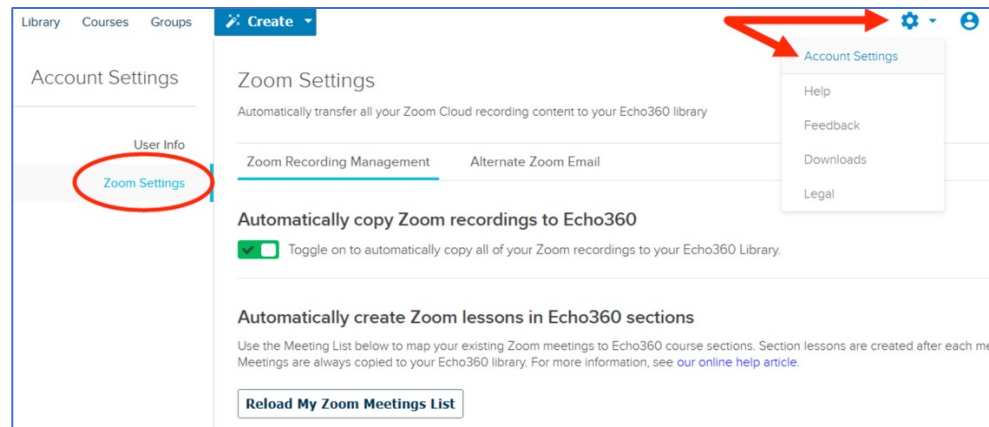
Library Courses Groups Create

Account Settings
Help
Feedback
Downloads
Legal

Account Settings

User Info
Zoom Settings

Zoom Settings

Automatically transfer all your Zoom Cloud recording content to your Echo360 library

Zoom Recording Management Alternate Zoom Email

Automatically copy Zoom recordings to Echo360

Toggle on to automatically copy all of your Zoom recordings to your Echo360 Library.

Automatically create Zoom lessons in Echo360 sections

Use the Meeting List below to map your existing Zoom meetings to Echo360 course sections. Section lessons are created after each me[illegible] Meetings are always copied to your Echo360 library. For more information, see our online help article.

Reload My Zoom Meetings List